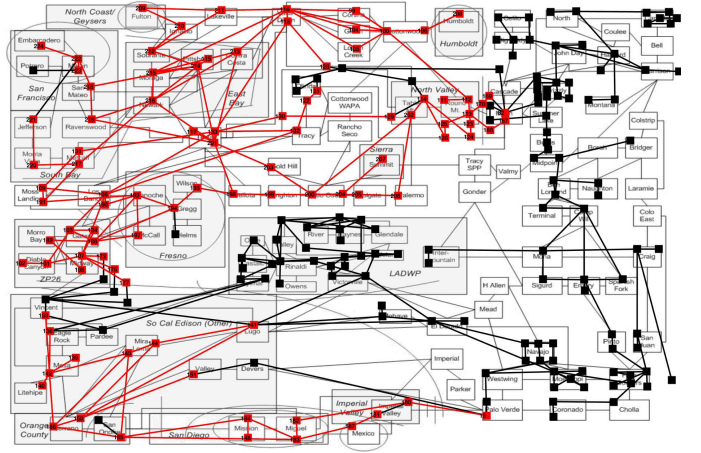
North Coast/ Geysers
Fulton
Lakeville
Humboldt
Humboldt
North
Coulee
Bell
Embarcadero
Potrero
Martin
San Mateo
San Francisco
Sobrante
Vaca Dixon
Contra Costa
East Bay
Lakeville
Lambie Creek
Cottonwood
North Valley
Table Mt.
Round Mt.
Cascade
Montana
Cottonwood WAPA
Rancho Seco
Tracy
Jefferson
Ravenswood
Monta Vista
Metcalf
South Bay
Sierra
Summit
Gold Hill
Moss Landing
Los Banos
Panoche
Wilson
Gregg
McCall
Helms
Fresno
Tracy SPP
Valmy
Gonder
Colstrip
Broadview
Bridger
Midpoint
Laramie
Naughton
Colo East
Terminal
Morro Bay
Diablo Canyon
ZP26
River
Glendale
Rinaldi
Owens
Victorville
LADWP
Inter-mountain
Mona
Craig
Sigurd
Emery
Spanish Fork
H Allen
Mead
Vincent
Eagle Rock
Pardee
So Cal Edison (Other)
Lugo
El Dorado
Navajo
Pinto
San Juan
Mira Loma
Valley
Devers
Imperial
Parker
Westwing
Litehipe
Orange County
Palo Verde
Coronado
Cholla
San Diego
Mission
Miguel
Imperial Valley
Mexico